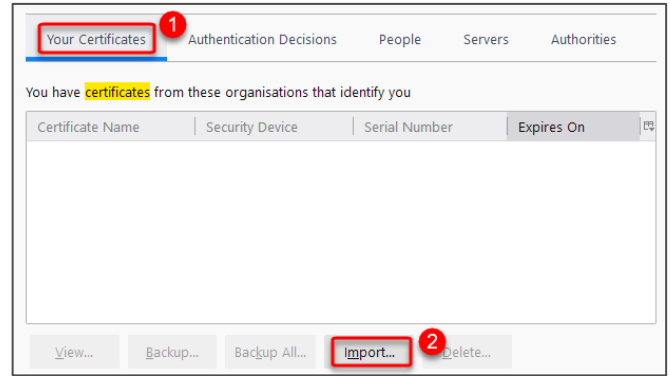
Your Certificates 1 Authentication Decisions People Servers Authorities

You have certificates from these organisations that identify you

| Certificate Name | Security Device | Serial Number | Expires On |
|---|---|---|---|

View... Backup... Backup All... Import... 2 Delete...